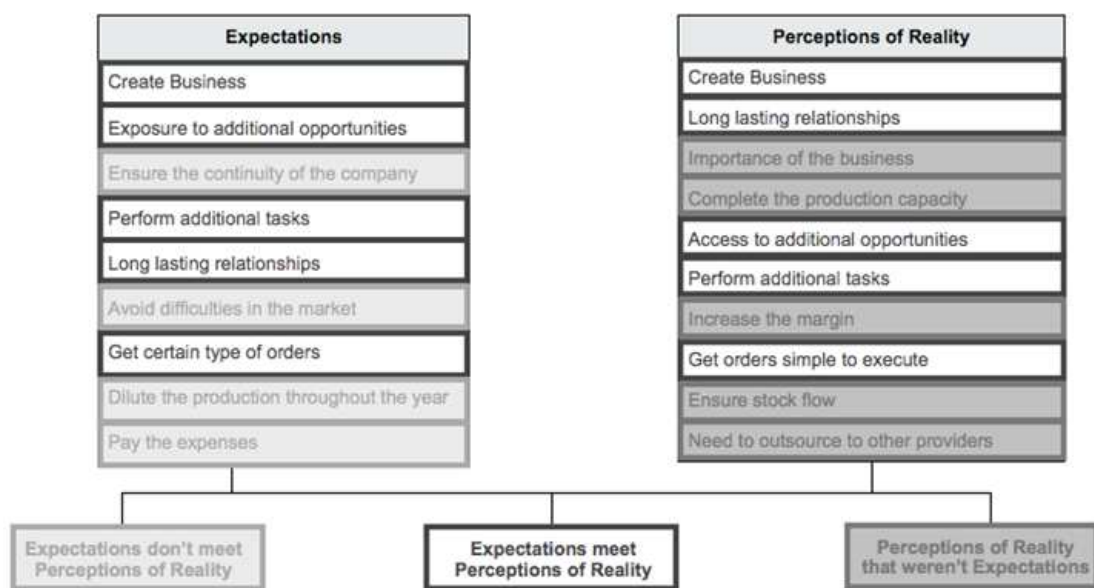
Expectations

Create Business

Exposure to additional opportunities

Ensure the continuity of the company

Perform additional tasks

Long lasting relationships

Avoid difficulties in the market

Get certain type of orders

Dilute the production throughout the year

Pay the expenses

Perceptions of Reality

Create Business

Long lasting relationships

Importance of the business

Complete the production capacity

Access to additional opportunities

Perform additional tasks

Increase the margin

Get orders simple to execute

Ensure stock flow

Need to outsource to other providers

Expectations don't meet Perceptions of Reality

Expectations meet Perceptions of Reality

Perceptions of Reality that weren't Expectations